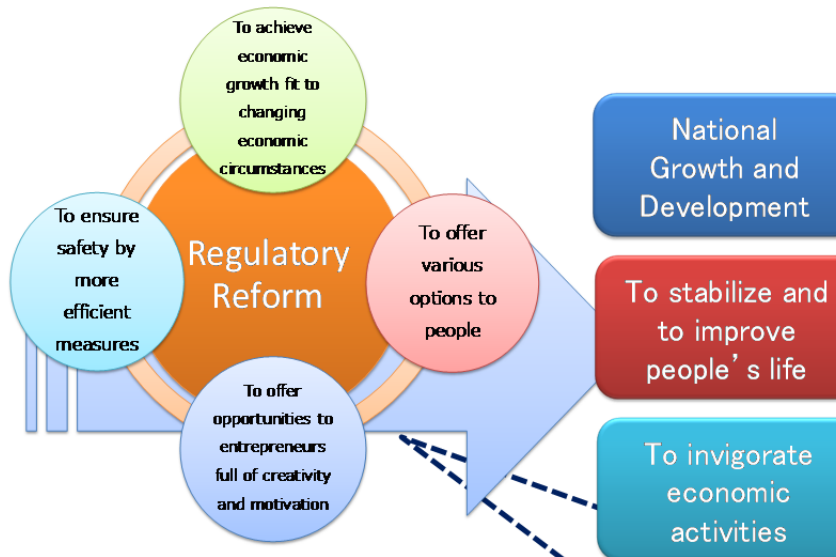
To achieve economic growth fit to changing economic circumstances

To ensure safety by more efficient measures

Regulatory Reform

To offer various options to people

To offer opportunities to entrepreneurs full of creativity and motivation

National Growth and Development

To stabilize and to improve people's life

To invigorate economic activities